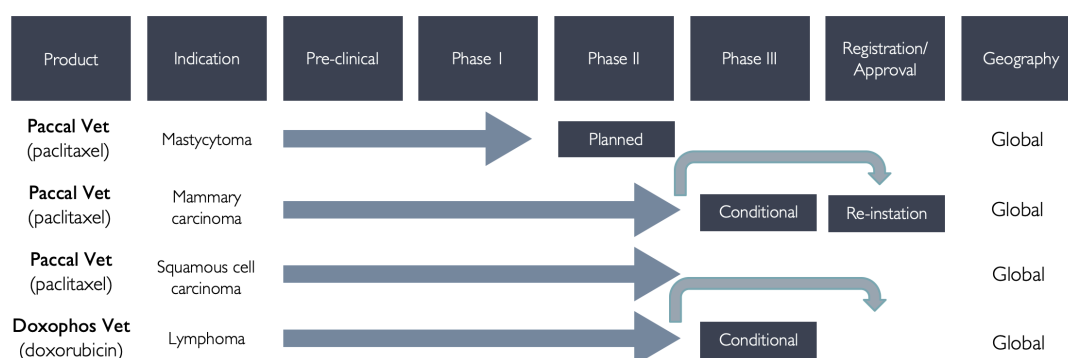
| Product | Indication | Pre-clinical | Phase I | Phase II | Phase III | Registration/ Approval | Geography |
|---|---|---|---|---|---|---|---|
| **Paccal Vet** (paclitaxel) | Mastycytoma | | | Planned | | | Global |
| **Paccal Vet** (paclitaxel) | Mammary carcinoma | | | | Conditional | Re-instation | Global |
| **Paccal Vet** (paclitaxel) | Squamous cell carcinoma | | | | | | Global |
| **Doxophos Vet** (doxorubicin) | Lymphoma | | | | Conditional | | Global |